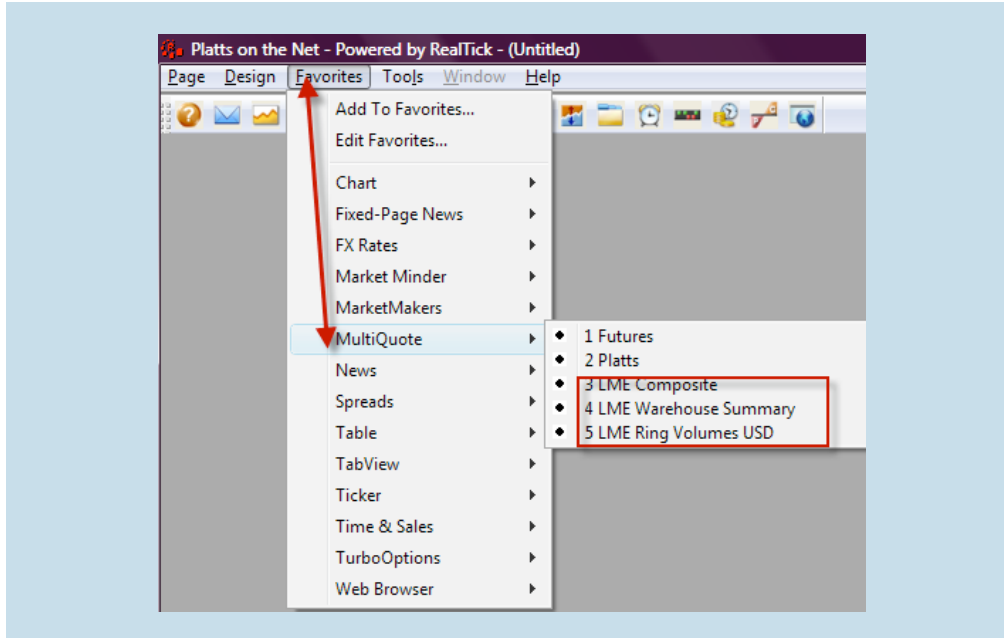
Platts on the Net - Powered by RealTick - (Untitled)

Page Design Favorites Tools Window Help

Add To Favorites...
Edit Favorites...

Chart
Fixed-Page News
FX Rates
Market Minder
MarketMakers
MultiQuote
News
Spreads
Table
TabView
Ticker
Time & Sales
TurboOptions
Web Browser

1 Futures
2 Platts
3 LME Composite
4 LME Warehouse Summary
5 LME Ring Volumes USD